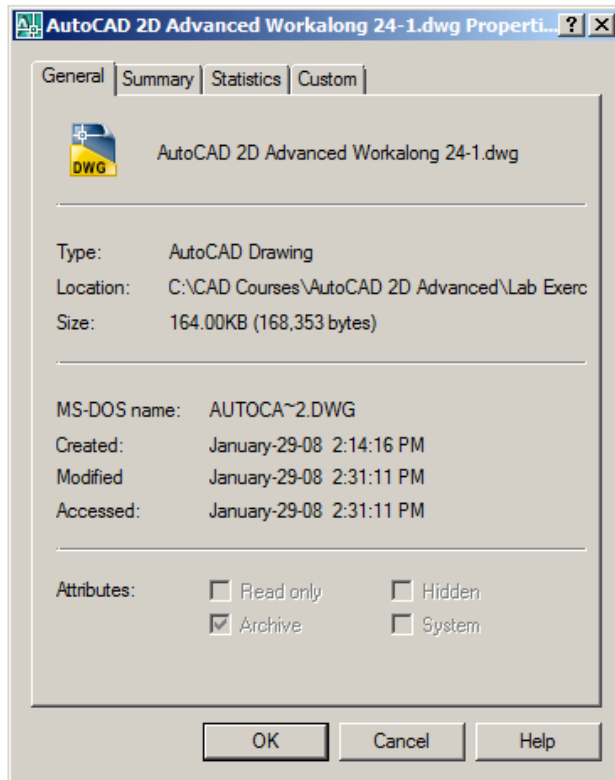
AutoCAD 2D Advanced Workalong 24-1.dwg Properti... ? X

General | Summary | Statistics | Custom

DWG

AutoCAD 2D Advanced Workalong 24-1.dwg

Type: AutoCAD Drawing
Location: C:\CAD Courses\AutoCAD 2D Advanced\Lab Exerc
Size: 164.00KB (168,353 bytes)

MS-DOS name: AUTOCA~2.DWG
Created: January-29-08 2:14:16 PM
Modified January-29-08 2:31:11 PM
Accessed: January-29-08 2:31:11 PM

Attributes: Read only Hidden
Archive System

OK Cancel Help